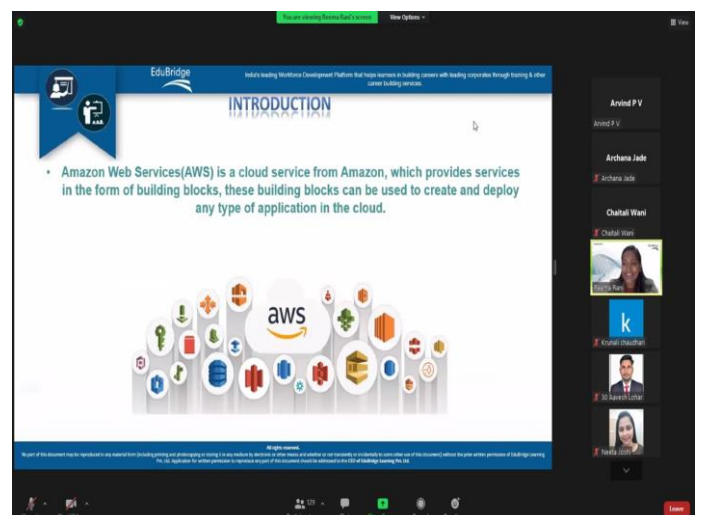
You are viewing Reema Rani's screen View Options

View

EduBridge

India's leading Workforce Development Platform that helps learners in building careers with leading corporates through training & other career building services.

INTRODUCTION

• Amazon Web Services(AWS) is a cloud service from Amazon, which provides services in the form of building blocks, these building blocks can be used to create and deploy any type of application in the cloud.

aws

All rights reserved.

No part of this document may be reproduced in any material form (including printing and photocopying or storing it in any medium by electronic or other means and whether or not transiently or incidentally to some other use of this document) without the prior written permission of EduBridge Learning Pvt. Ltd. Application for written permission to reproduce any part of this document should be addressed to the CEO of EduBridge Learning Pvt. Ltd.

Arvind P V
Arvind P V

Archana Jade
Archana Jade

Chaitali Wani
Chaitali Wani

Reema Rani

k
Krunali chaudhari

30 Aavesh Lohar

Neeta Joshi

129

Leave